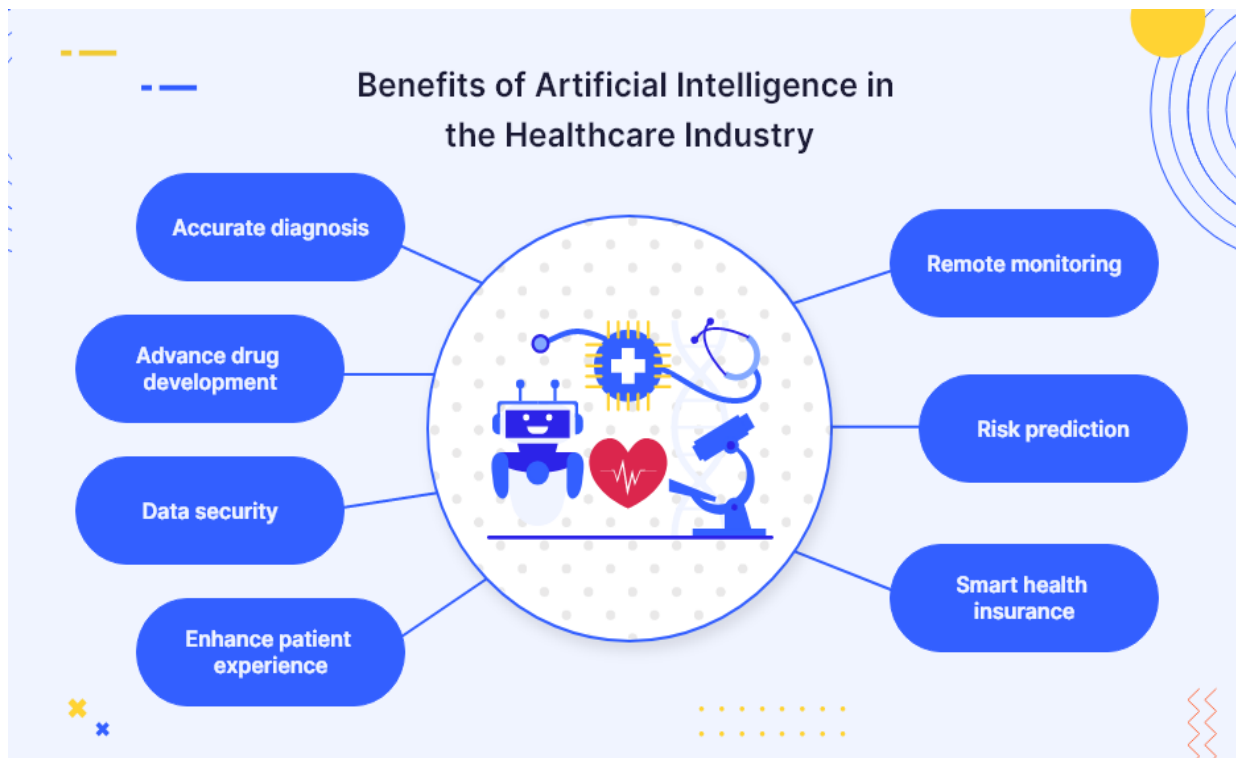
Benefits of Artificial Intelligence in the Healthcare Industry

Accurate diagnosis

Advance drug development

Data security

Enhance patient experience

Remote monitoring

Risk prediction

Smart health insurance